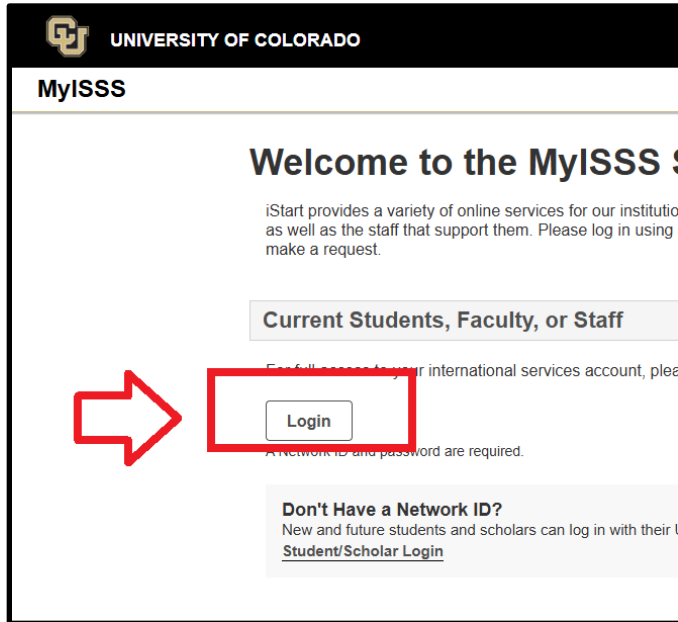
UNIVERSITY OF COLORADO

MyISSS

Welcome to the MyISSS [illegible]

iStart provides a variety of online services for our institutio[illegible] as well as the staff that support them. Please log in using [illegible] make a request.

Current Students, Faculty, or Staff

For full access to your international services account, plea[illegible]

Login

A Network ID and password are required.

Don't Have a Network ID?

New and future students and scholars can log in with their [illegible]

Student/Scholar Login